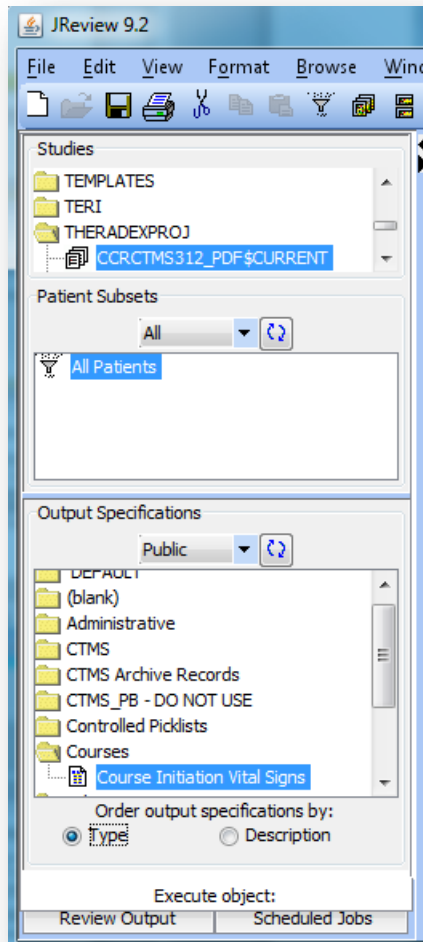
JReview 9.2

File Edit View Format Browse Wind

Studies

TEMPLATES
TERI
THERADEXPROJ
CCRCTMS312_PDF$CURRENT

Patient Subsets

All

All Patients

Output Specifications

Public

DEFAULT
(blank)
Administrative
CTMS
CTMS Archive Records
CTMS_PB - DO NOT USE
Controlled Picklists
Courses
Course Initiation Vital Signs

Order output specifications by:
Type
Description

Execute object:

Review Output
Scheduled Jobs